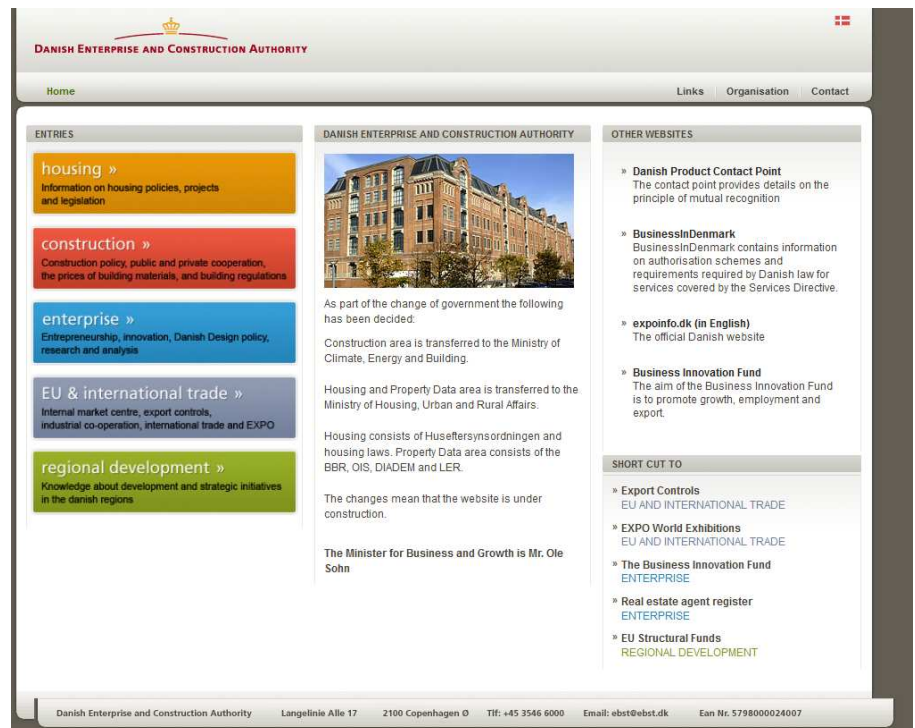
DANISH ENTERPRISE AND CONSTRUCTION AUTHORITY

Home

Links | Organisation | Contact

ENTRIES

housing »
Information on housing policies, projects and legislation

construction »
Construction policy, public and private cooperation, the prices of building materials, and building regulations

enterprise »
Entrepreneurship, innovation, Danish Design policy, research and analysis

EU & international trade »
Internal market centre, export controls, industrial co-operation, international trade and EXPO

regional development »
Knowledge about development and strategic initiatives in the danish regions

DANISH ENTERPRISE AND CONSTRUCTION AUTHORITY

As part of the change of government the following has been decided:

Construction area is transferred to the Ministry of Climate, Energy and Building.

Housing and Property Data area is transferred to the Ministry of Housing, Urban and Rural Affairs.

Housing consists of Huseftersynsordningen and housing laws. Property Data area consists of the BBR, OIS, DIADEM and LER.

The changes mean that the website is under construction.

The Minister for Business and Growth is Mr. Ole Sohn

OTHER WEBSITES

» Danish Product Contact Point
The contact point provides details on the principle of mutual recognition

» BusinessInDenmark
BusinessInDenmark contains information on authorisation schemes and requirements required by Danish law for services covered by the Services Directive.

» expoinfo.dk (in English)
The official Danish website

» Business Innovation Fund
The aim of the Business Innovation Fund is to promote growth, employment and export.

SHORT CUT TO

» Export Controls
EU AND INTERNATIONAL TRADE

» EXPO World Exhibitions
EU AND INTERNATIONAL TRADE

» The Business Innovation Fund
ENTERPRISE

» Real estate agent register
ENTERPRISE

» EU Structural Funds
REGIONAL DEVELOPMENT

Danish Enterprise and Construction Authority   Langelinie Alle 17   2100 Copenhagen Ø   Tlf: +45 3546 6000   Email: ebst@ebst.dk   Ean Nr. 5798000024007